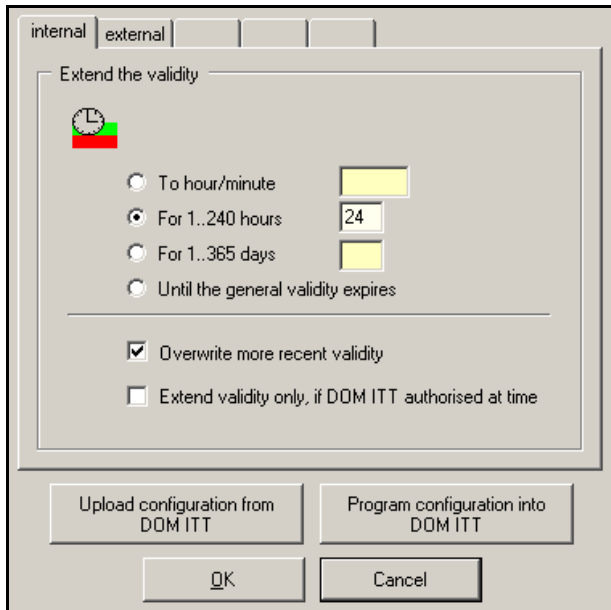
internal | external

Extend the validity

To hour/minute

For 1..240 hours 24

For 1..365 days

Until the general validity expires

Overwrite more recent validity

Extend validity only, if DOM ITT authorised at time

Upload configuration from DOM ITT

Program configuration into DOM ITT

OK

Cancel